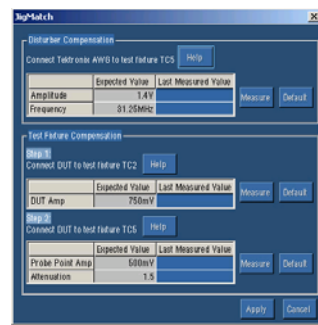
JigMatch

Disturber Compensation

Connect Tektronix AWG to test fixture TC5 Help

| | Expected Value | Last Measured Value |
|---|---|---|
| Amplitude | 1.4V | |
| Frequency | 31.25MHz | |

Measure Default

Test Fixture Compensation

Step 1
Connect DUT to test fixture TC2 Help

| | Expected Value | Last Measured Value |
|---|---|---|
| DUT Amp | 750mV | |

Measure Default

Step 2
Connect DUT to test fixture TC5 Help

| | Expected Value | Last Measured Value |
|---|---|---|
| Probe Point Amp | 500mV | |
| Attenuation | 1.5 | |

Measure Default

Apply Cancel